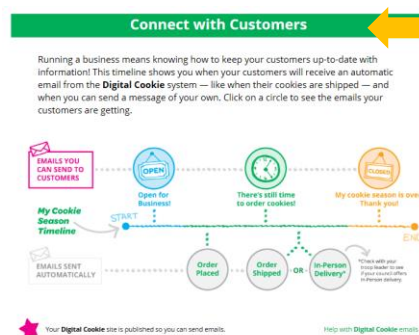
Connect with Customers

Running a business means knowing how to keep your customers up-to-date with information! This timeline shows you when your customers will receive an automatic email from the Digital Cookie system — like when their cookies are shipped — and when you can send a message of your own. Click on a circle to see the emails your customers are getting.

EMAILS YOU CAN SEND TO CUSTOMERS

OPEN

Open for Business!

There's still time to order cookies!

CLOSED

My cookie season is over. Thank you!

My Cookie Season Timeline

START

END

EMAILS SENT AUTOMATICALLY

Order Placed

Order Shipped

OR

In-Person Delivery*

*Check with your troop leader to see if your council offers in-person delivery.

Your Digital Cookie site is published so you can send emails.

Help with Digital Cookie emails